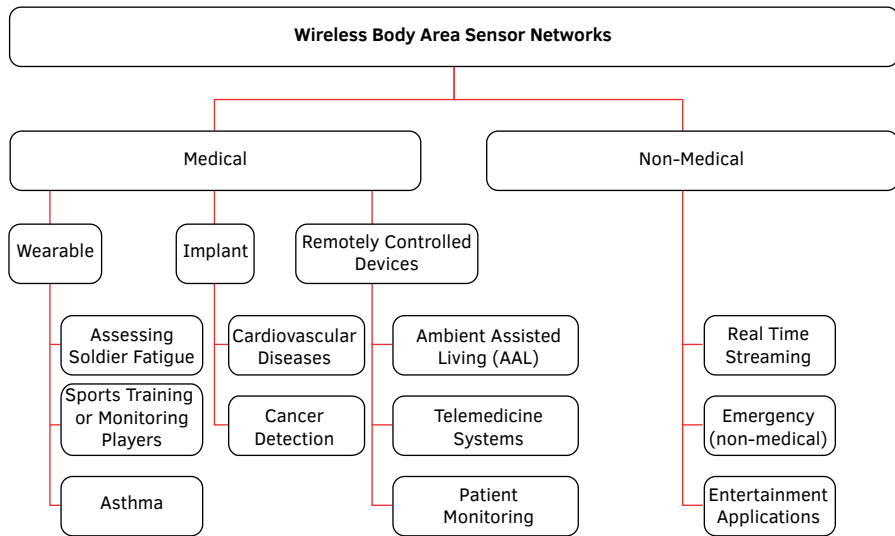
Wireless Body Area Sensor Networks

Medical

Non-Medical

Wearable

Implant

Remotely Controlled Devices

Assessing Soldier Fatigue

Sports Training or Monitoring Players

Asthma

Cardiovascular Diseases

Cancer Detection

Ambient Assisted Living (AAL)

Telemedicine Systems

Patient Monitoring

Real Time Streaming

Emergency (non-medical)

Entertainment Applications